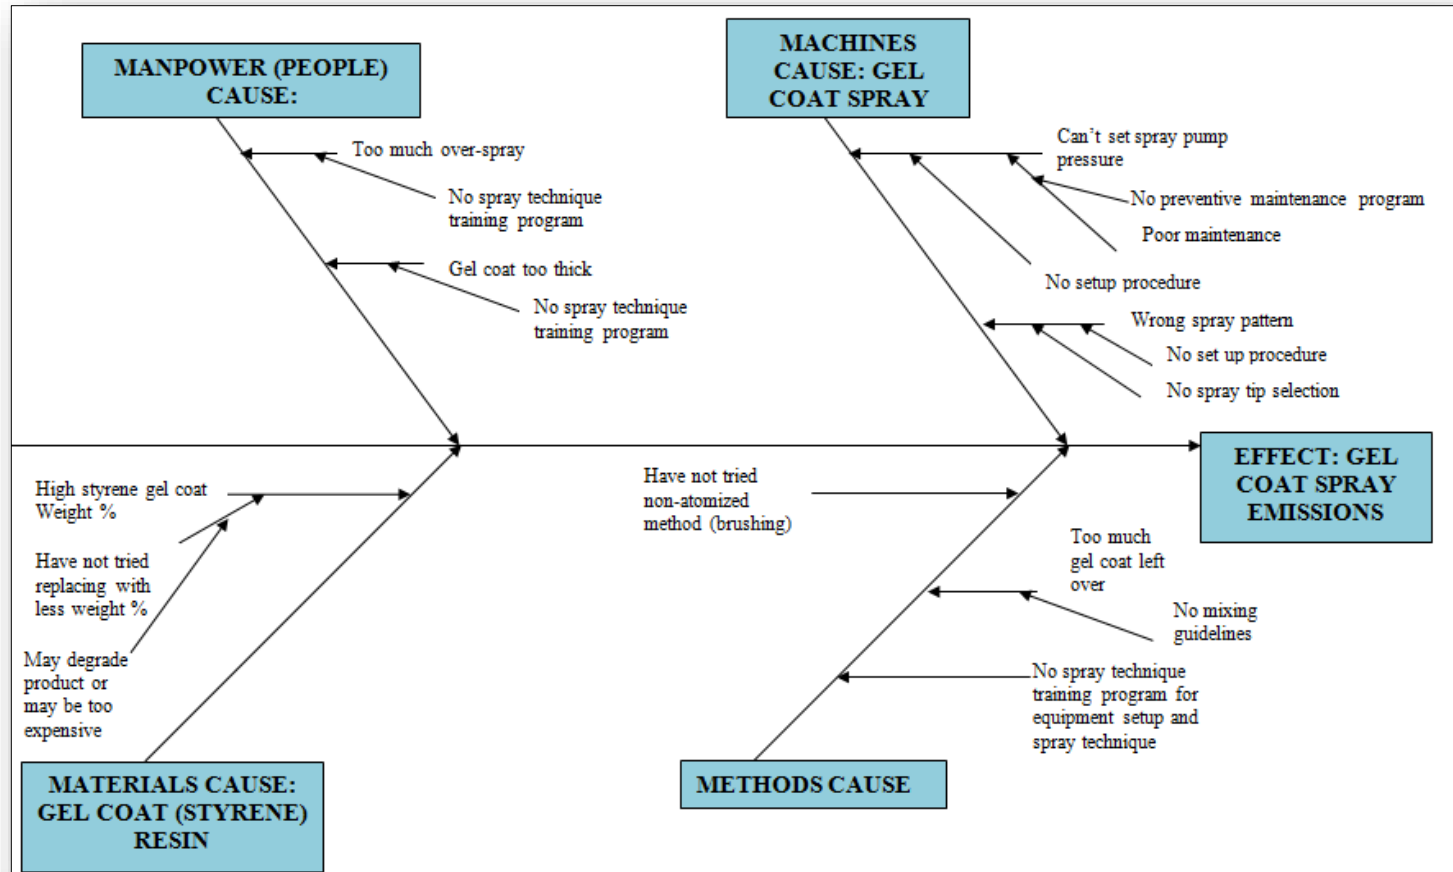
MANPOWER (PEOPLE) CAUSE:

Too much over-spray

No spray technique training program

Gel coat too thick

No spray technique training program

MACHINES CAUSE: GEL COAT SPRAY

Can't set spray pump pressure

No preventive maintenance program

Poor maintenance

No setup procedure

Wrong spray pattern

No set up procedure

No spray tip selection

EFFECT: GEL COAT SPRAY EMISSIONS

High styrene gel coat Weight %

Have not tried replacing with less weight %

May degrade product or may be too expensive

MATERIALS CAUSE: GEL COAT (STYRENE) RESIN

Have not tried non-atomized method (brushing)

Too much gel coat left over

No mixing guidelines

No spray technique training program for equipment setup and spray technique

METHODS CAUSE